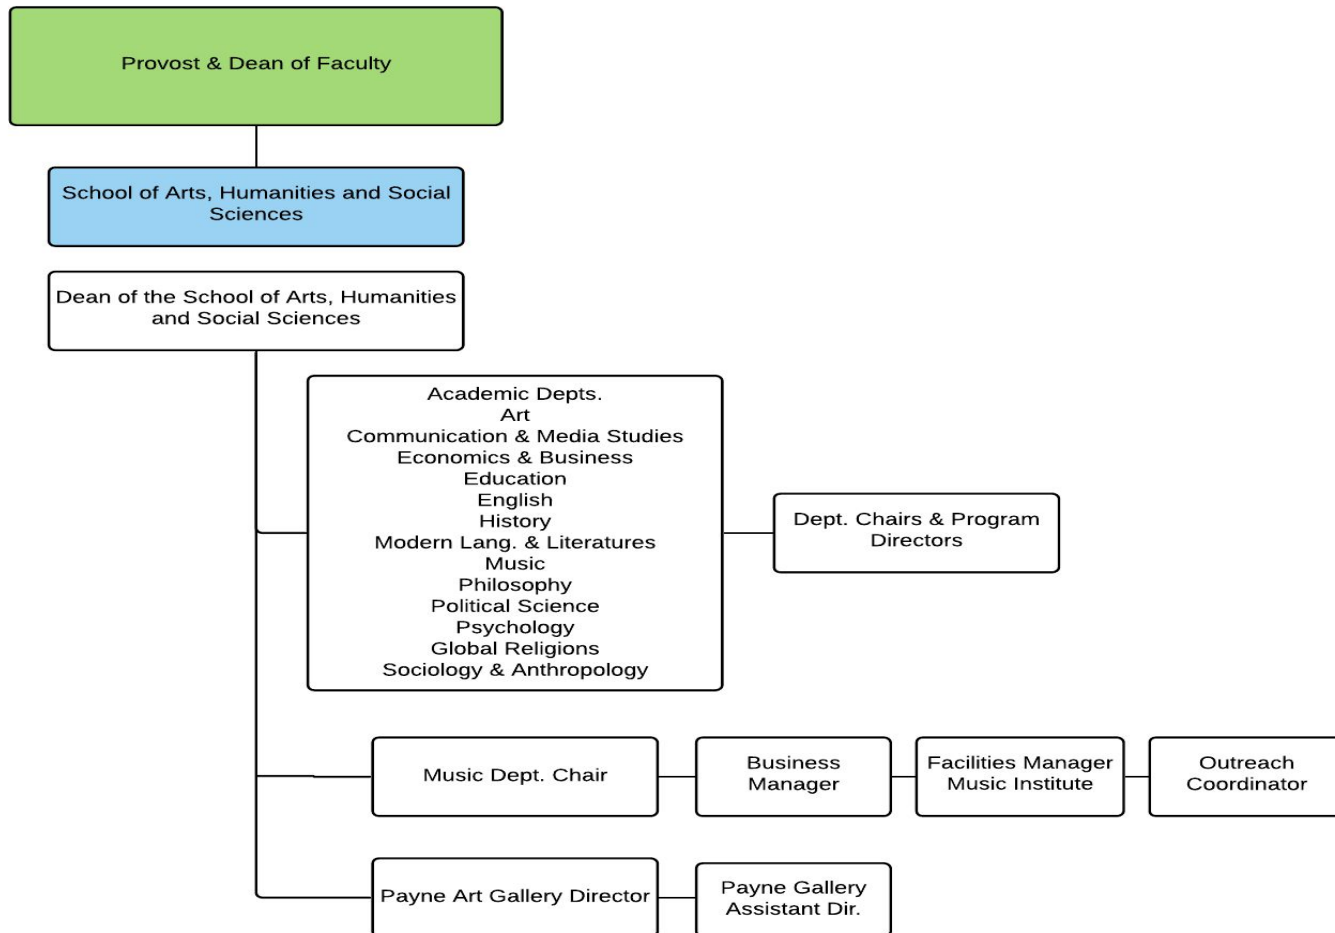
Provost & Dean of Faculty

School of Arts, Humanities and Social Sciences

Dean of the School of Arts, Humanities and Social Sciences

Academic Depts.
Art
Communication & Media Studies
Economics & Business
Education
English
History
Modern Lang. & Literatures
Music
Philosophy
Political Science
Psychology
Global Religions
Sociology & Anthropology

Dept. Chairs & Program Directors

Music Dept. Chair

Business Manager

Facilities Manager Music Institute

Outreach Coordinator

Payne Art Gallery Director

Payne Gallery Assistant Dir.